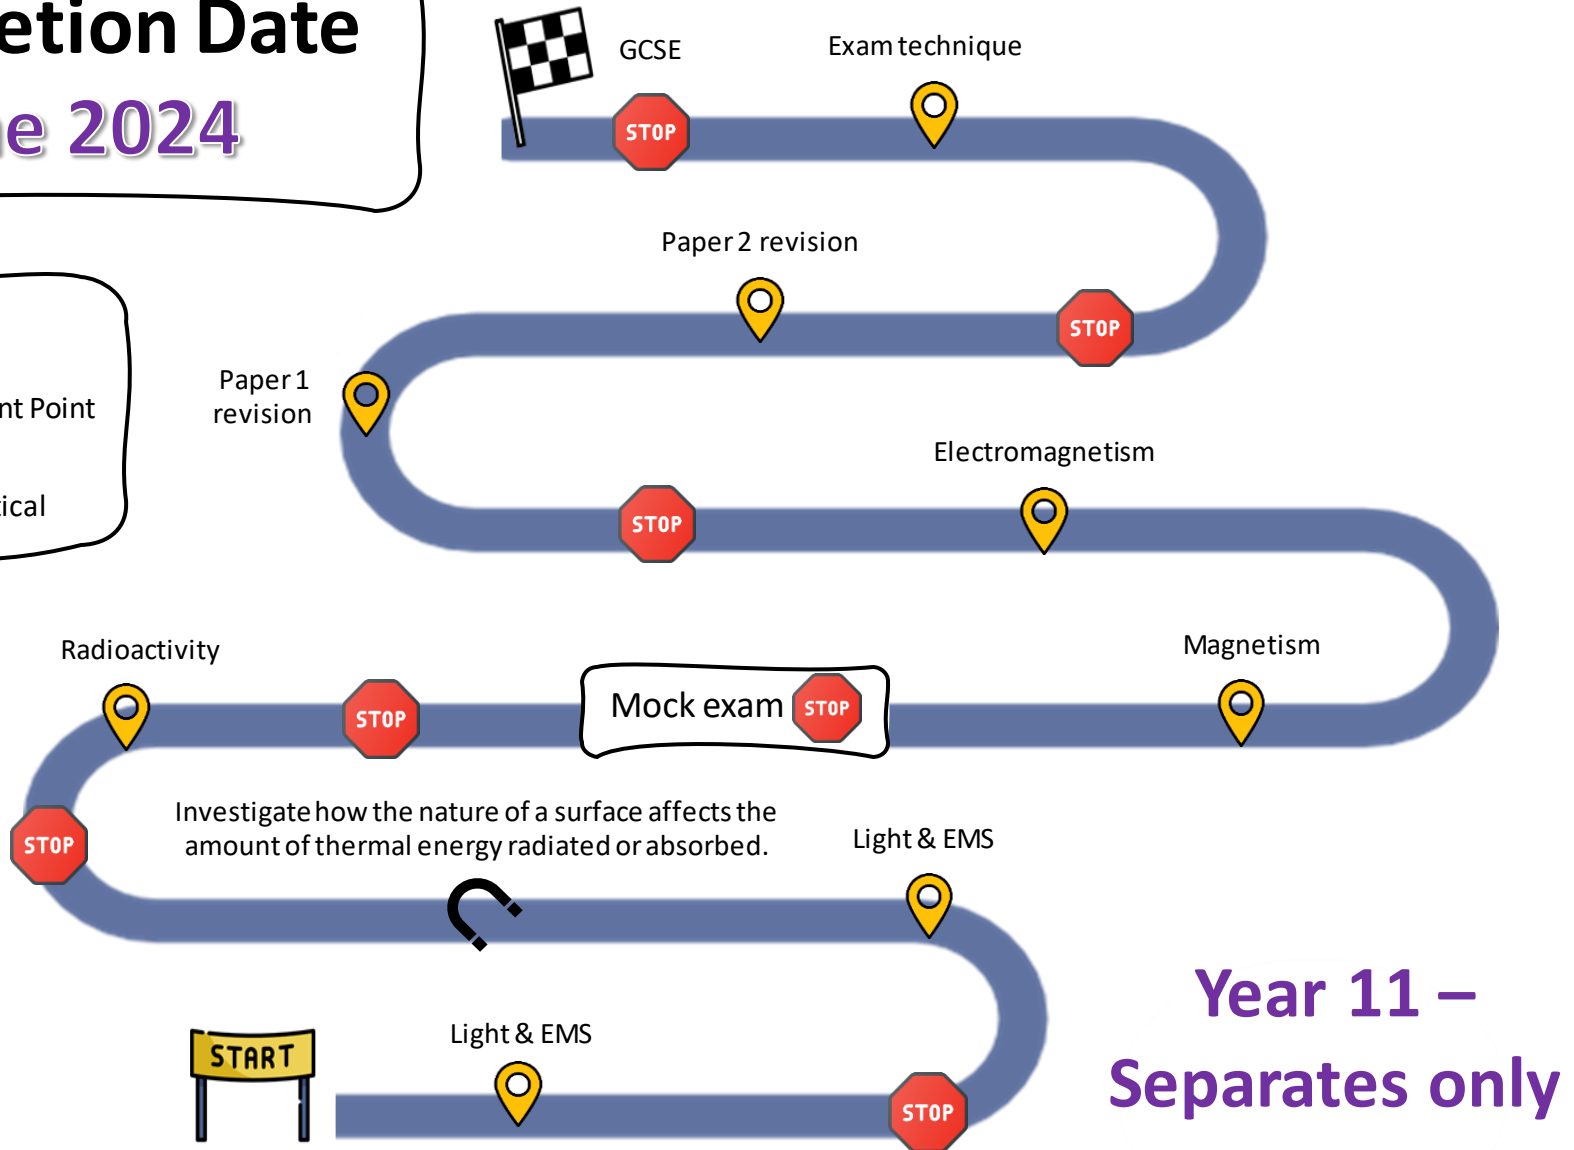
etion Date
e 2024

nt Point

ical

GCSE
Exam technique
STOP

Paper 2 revision
STOP

Paper 1 revision

Electromagnetism
STOP

Radioactivity
STOP
Mock exam STOP
Magnetism

STOP
Investigate how the nature of a surface affects the amount of thermal energy radiated or absorbed.
Light & EMS

START
Light & EMS
STOP

Year 11 – Separates only